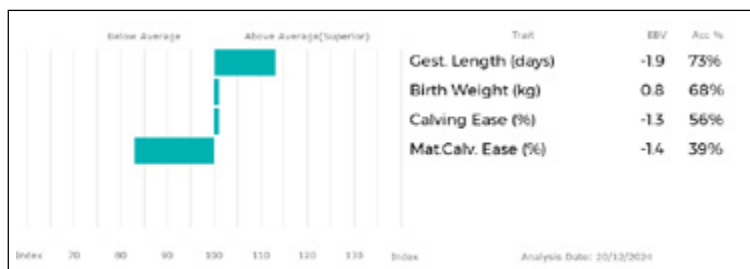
Below Average Above Average(Superior)

| Trait | EBV | Acc % |
|---|---|---|
| Gest. Length (days) | -1.9 | 73% |
| Birth Weight (kg) | 0.8 | 68% |
| Calving Ease (%) | -1.3 | 56% |
| Mat.Calv. Ease (%) | -1.4 | 39% |

Index 70 80 90 100 110 120 130 Index

Analysis Date: 20/12/2024